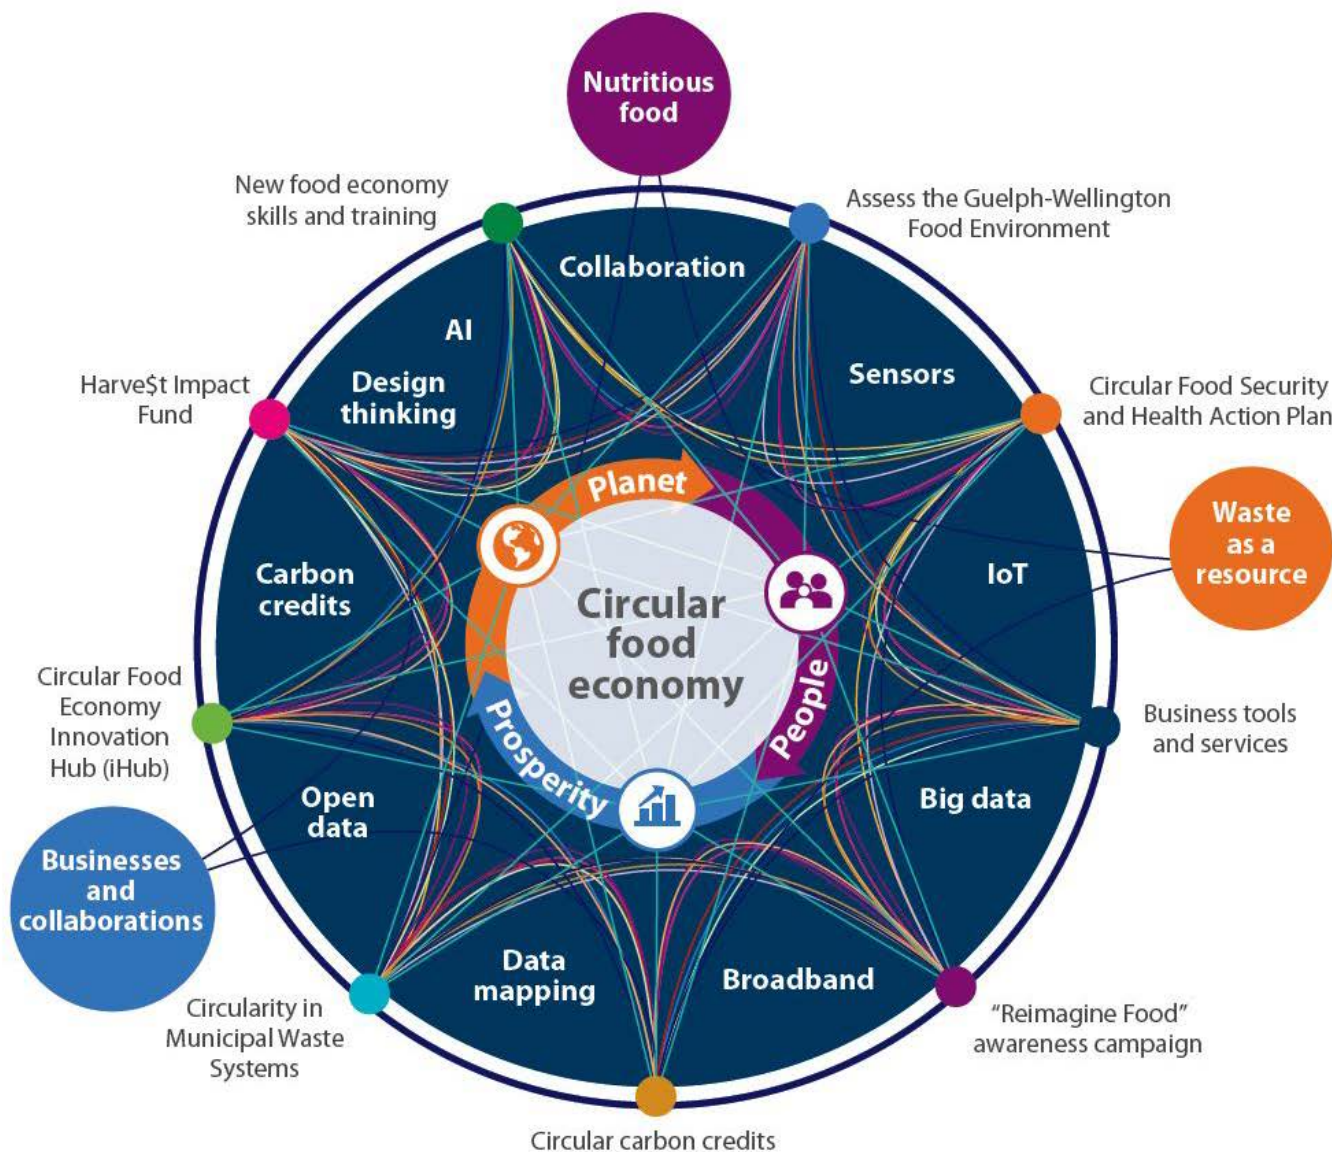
Nutritious food

New food economy skills and training

Assess the Guelph-Wellington Food Environment

Collaboration

AI

Sensors

Harve$t Impact Fund

Design thinking

Circular Food Security and Health Action Plan

Planet

Waste as a resource

Carbon credits

Circular food economy

IoT

People

Circular Food Economy Innovation Hub (iHub)

Prosperity

Business tools and services

Open data

Big data

Businesses and collaborations

Data mapping

Broadband

Circularity in Municipal Waste Systems

"Reimagine Food" awareness campaign

Circular carbon credits